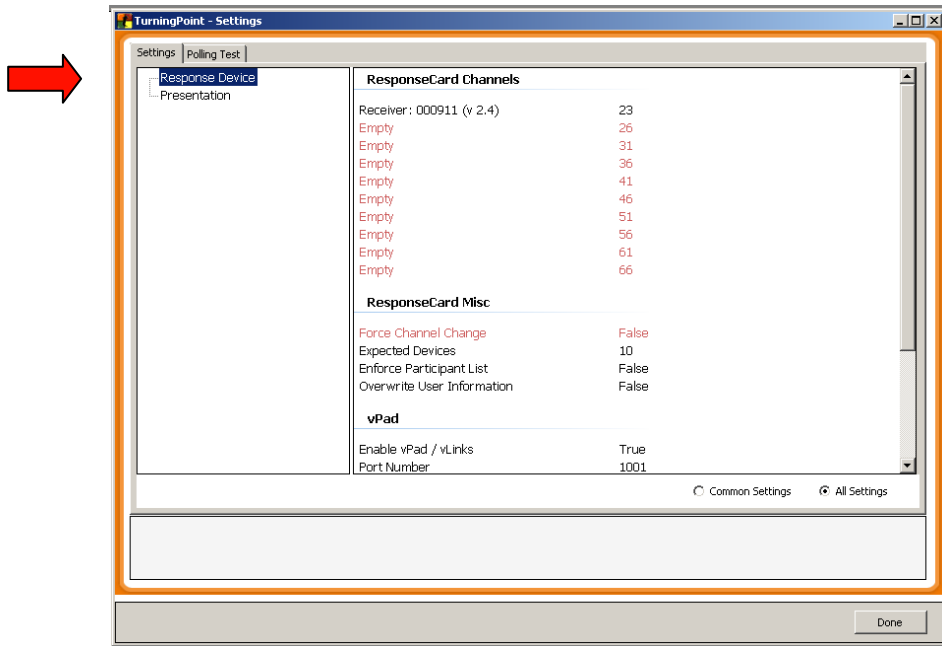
TurningPoint - Settings

Settings | Polling Test

Response Device
Presentation

ResponseCard Channels

| | |
|---|---|
| Receiver: 000911 (v 2.4) | 23 |
| Empty | 26 |
| Empty | 31 |
| Empty | 36 |
| Empty | 41 |
| Empty | 46 |
| Empty | 51 |
| Empty | 56 |
| Empty | 61 |
| Empty | 66 |

ResponseCard Misc

| | |
|---|---|
| Force Channel Change | False |
| Expected Devices | 10 |
| Enforce Participant List | False |
| Overwrite User Information | False |

vPad

| | |
|---|---|
| Enable vPad / vLinks | True |
| Port Number | 1001 |

Common Settings
All Settings

Done